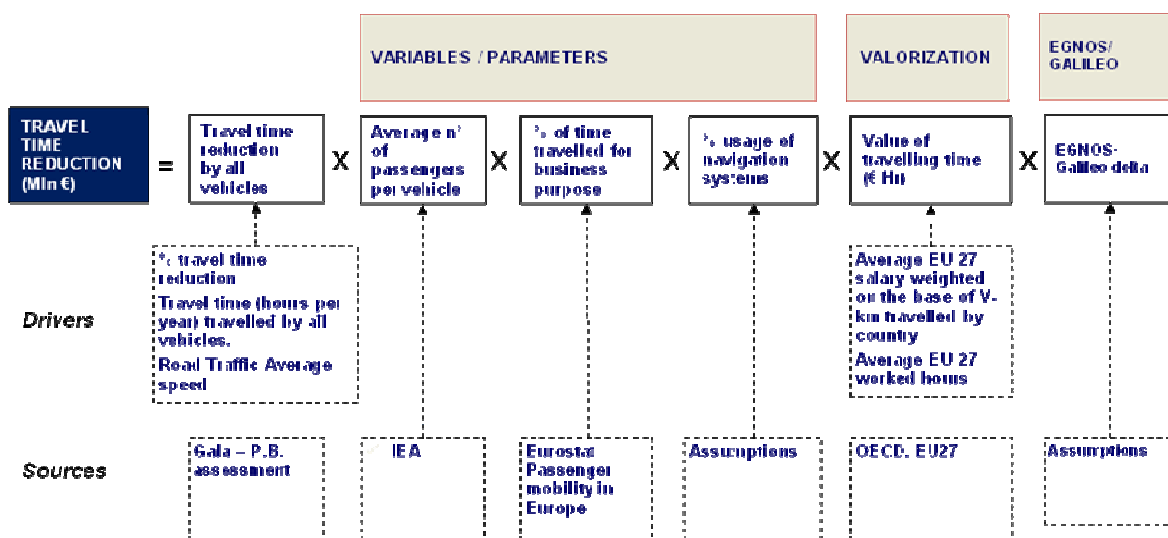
VARIABLES / PARAMETERS

VALORIZATION

EGNOS/ GALILEO

TRAVEL TIME REDUCTION (Mln €)

=

Travel time reduction by all vehicles

X

Average n° of passengers per vehicle

X

% of time travelled for business purpose

X

% usage of navigation systems

X

Value of travelling time (€/ Hr)

X

EGNOS-Galileo delta

% travel time reduction

Travel time (hours per year) travelled by all vehicles.

Road Traffic Average speed

Average EU 27 salary weighted on the base of V-km travelled by country

Average EU 27 worked hours

Drivers

Sources

Gala – P.B. assessment

IEA

Eurostat Passenger mobility in Europe

Assumptions

OECD, EU27

Assumptions